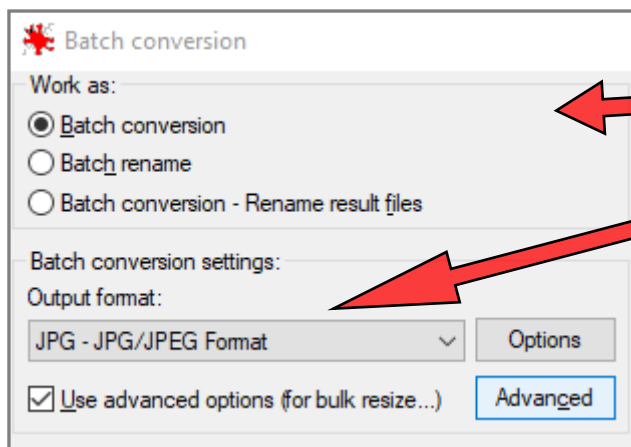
Batch conversion

Work as:

Batch conversion

Batch rename

Batch conversion - Rename result files

Batch conversion settings:

Output format:

JPG - JPG/JPEG Format

Options

Use advanced options (for bulk resize...)

Advanced